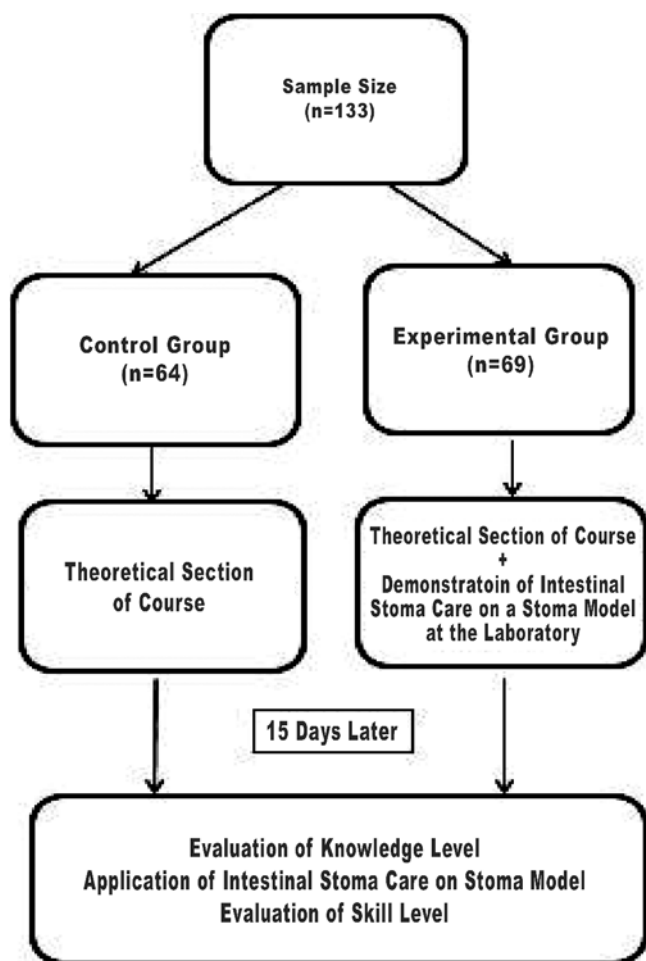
Sample Size
(n=133)

Control Group
(n=64)

Experimental Group
(n=69)

Theoretical Section of Course

Theoretical Section of Course
+
Demonstratoin of Intestinal Stoma Care on a Stoma Model at the Laboratory

15 Days Later

Evaluation of Knowledge Level
Application of Intestinal Stoma Care on Stoma Model
Evaluation of Skill Level